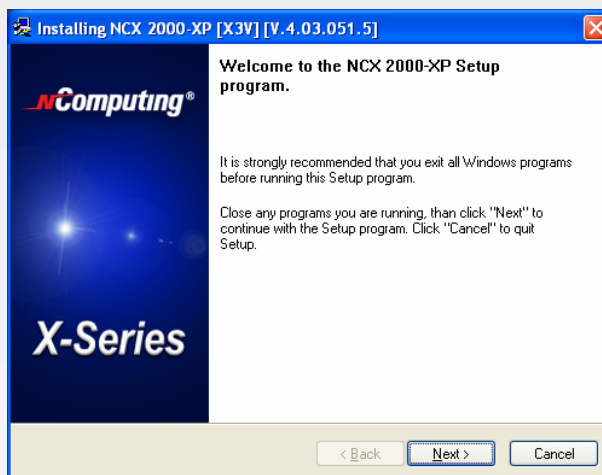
Installing NCX 2000-XP [X3V] [V.4.03.051.5]

NComputing®

X-Series

Welcome to the NCX 2000-XP Setup program.

It is strongly recommended that you exit all Windows programs before running this Setup program.

Close any programs you are running, than click "Next" to continue with the Setup program. Click "Cancel" to quit Setup.

< Back

Next >

Cancel